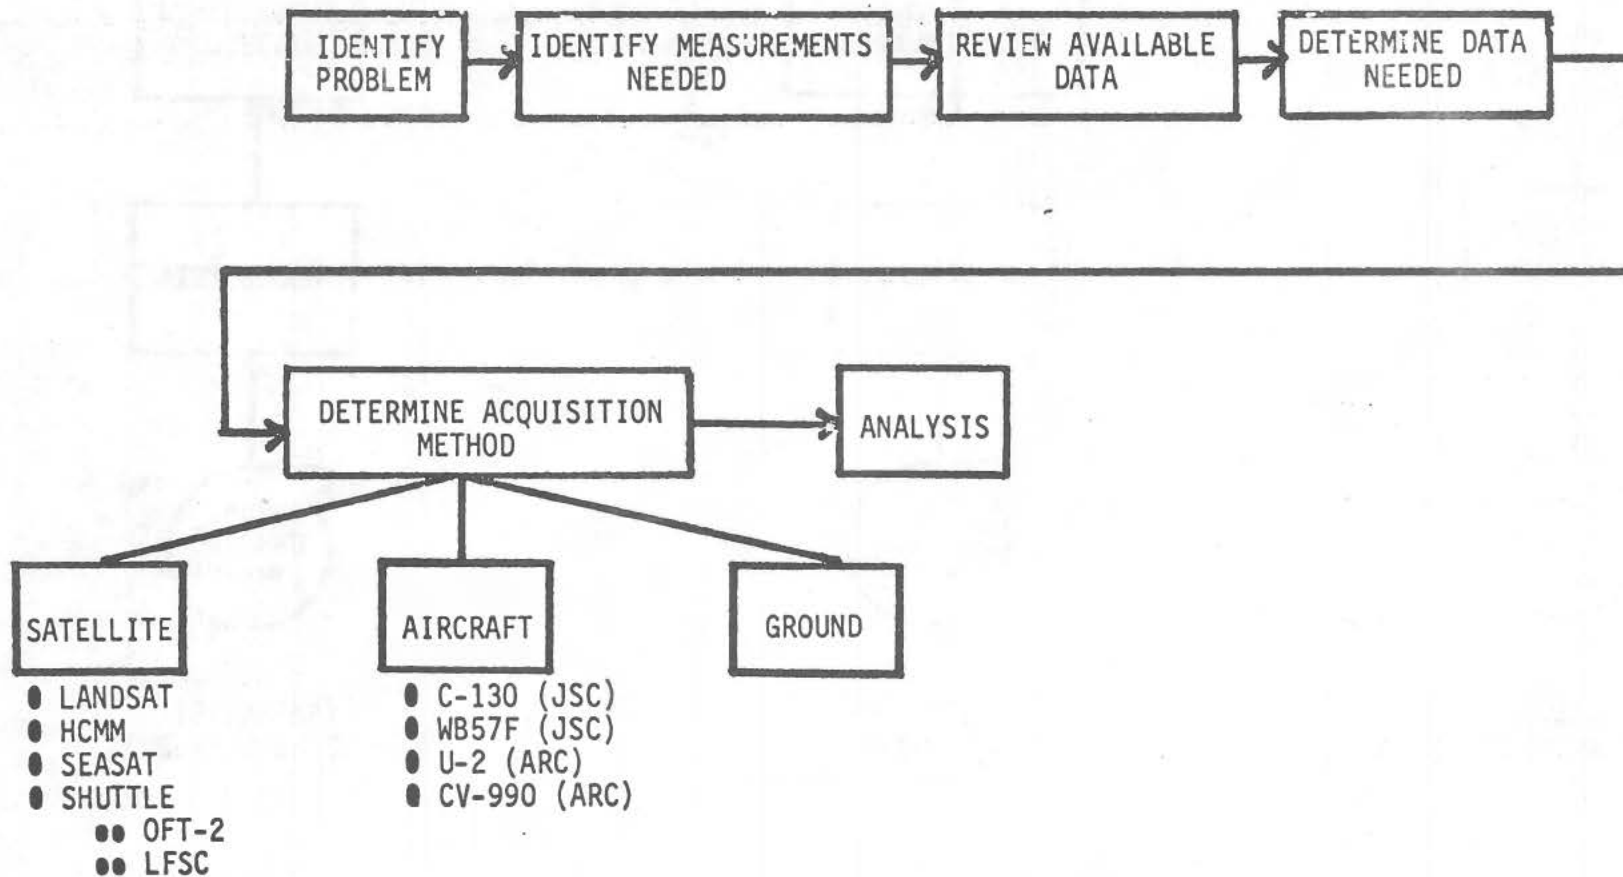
IDENTIFY PROBLEM

IDENTIFY MEASUREMENTS NEEDED

REVIEW AVAILABLE DATA

DETERMINE DATA NEEDED

DETERMINE ACQUISITION METHOD

ANALYSIS

SATELLITE

AIRCRAFT

GROUND

● LANDSAT
● HCMM
● SEASAT
● SHUTTLE
●● OFT-2
●● LFSC

● C-130 (JSC)
● WB57F (JSC)
● U-2 (ARC)
● CV-990 (ARC)